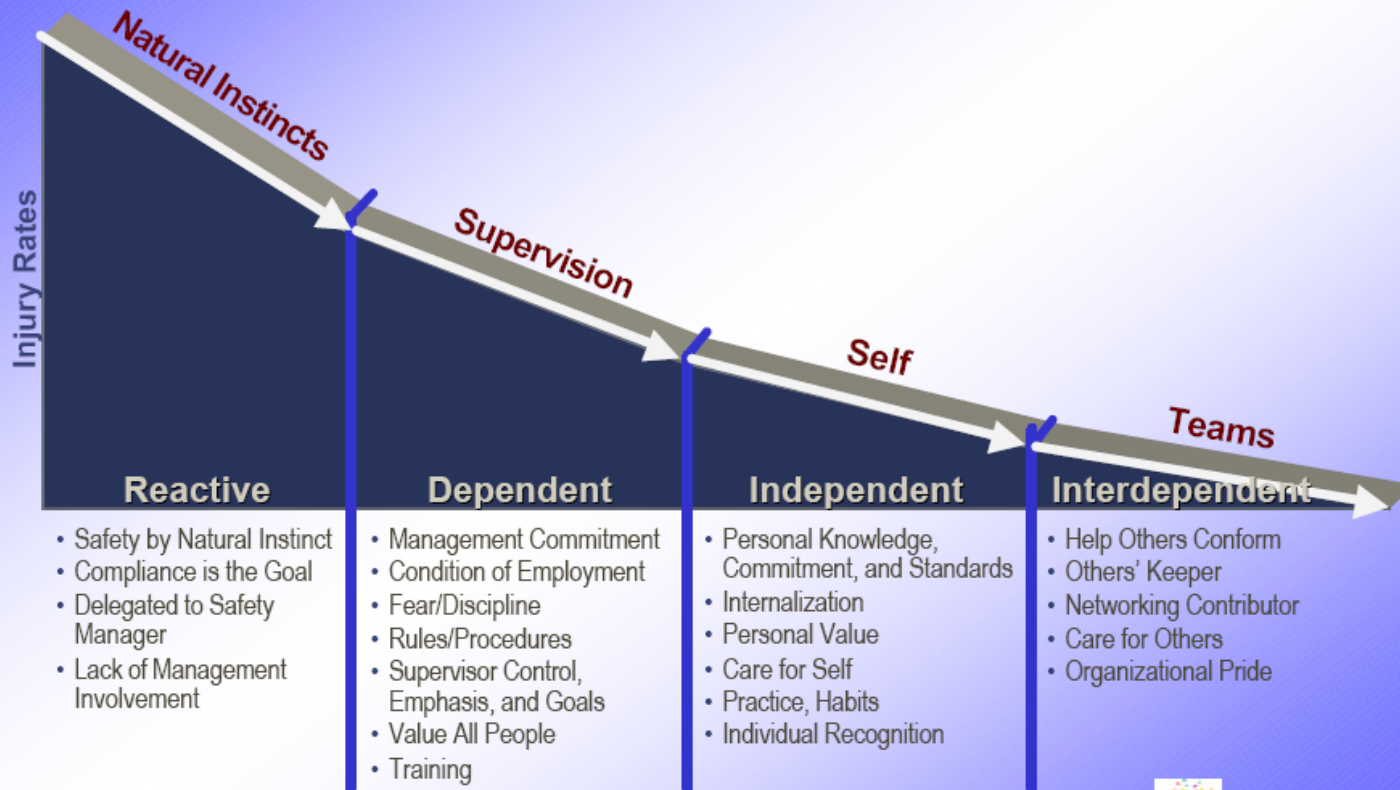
Natural Instincts

Supervision

Self

Teams

Injury Rates

Reactive

• Safety by Natural Instinct
• Compliance is the Goal
• Delegated to Safety Manager
• Lack of Management Involvement

Dependent

• Management Commitment
• Condition of Employment
• Fear/Discipline
• Rules/Procedures
• Supervisor Control, Emphasis, and Goals
• Value All People
• Training

Independent

• Personal Knowledge, Commitment, and Standards
• Internalization
• Personal Value
• Care for Self
• Practice, Habits
• Individual Recognition

Interdependent

• Help Others Conform
• Others' Keeper
• Networking Contributor
• Care for Others
• Organizational Pride